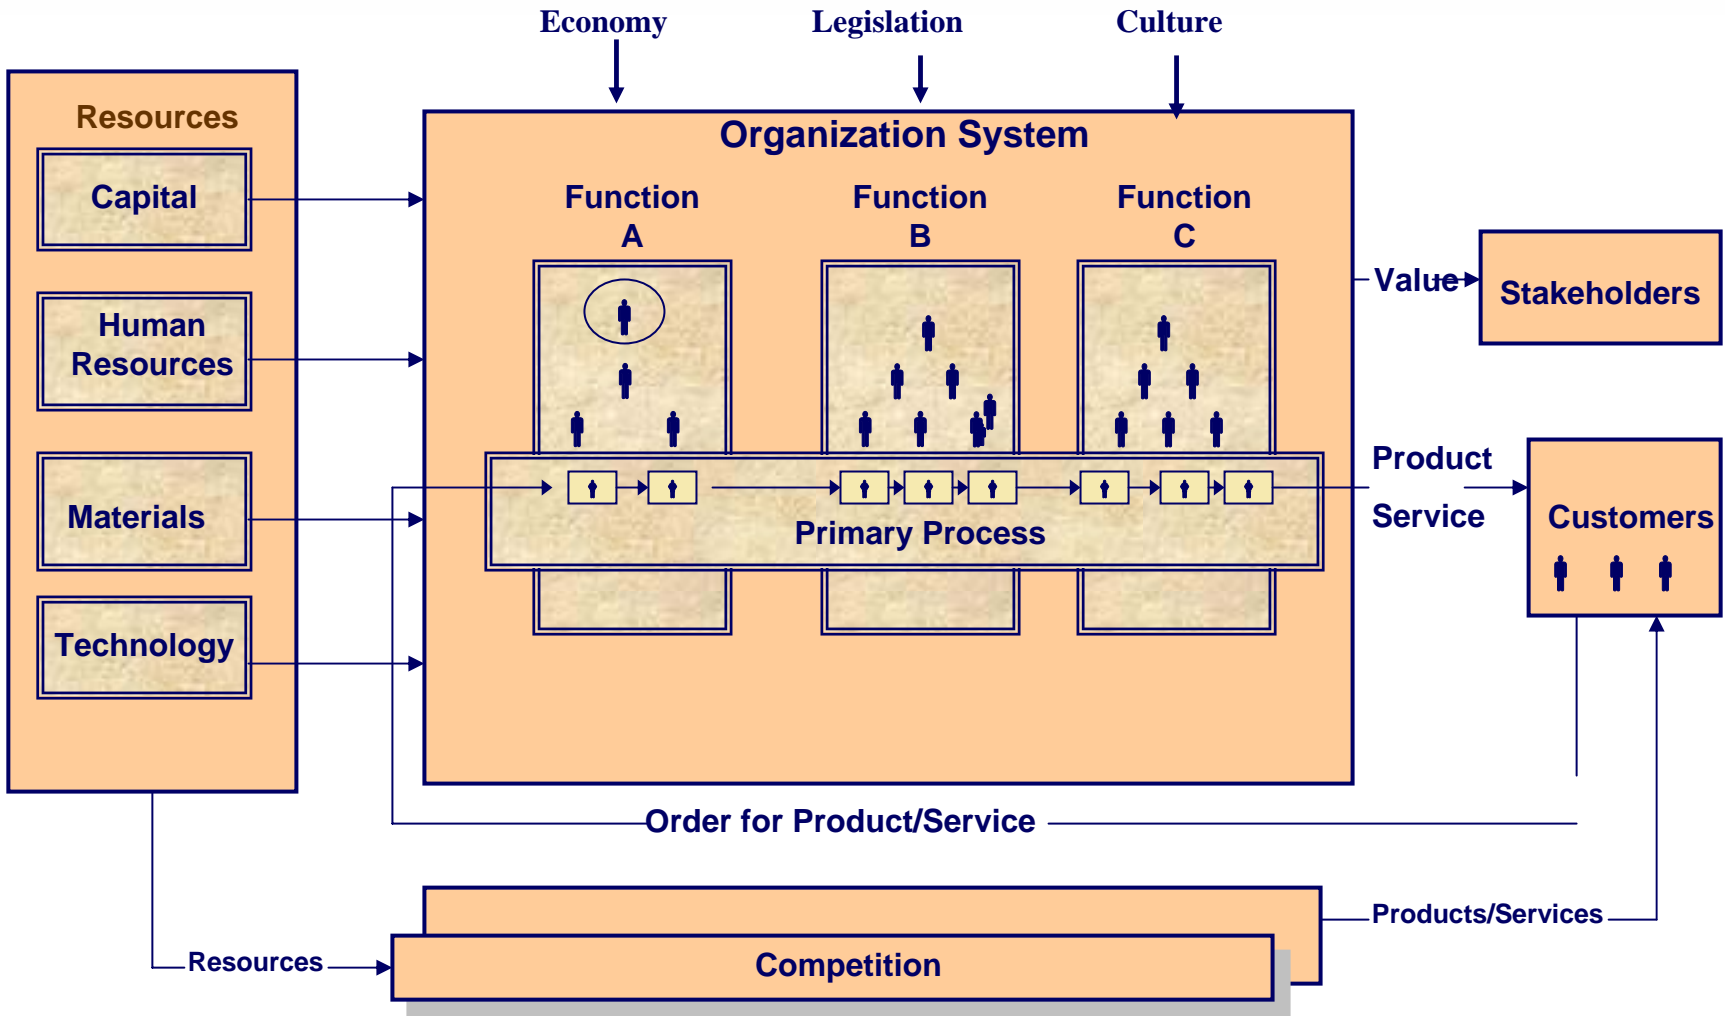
Economy
Legislation
Culture

Resources
Capital
Human Resources
Materials
Technology

Organization System
Function A
Function B
Function C
Primary Process

Value
Stakeholders
Product
Service
Customers

Order for Product/Service

Products/Services
Resources
Competition